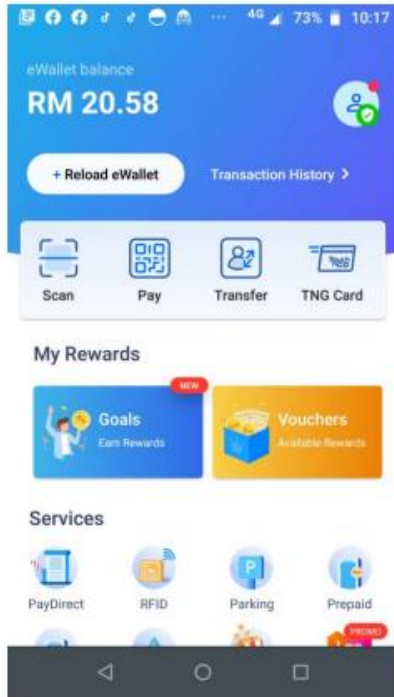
4G 73% 10:17

eWallet balance

RM 20.58

+ Reload eWallet

Transaction History >

Scan

Pay

Transfer

TNG Card

My Rewards

NEW

Goals

Earn Rewards

Vouchers

Available Rewards

Services

PayDirect

RFID

Parking

Prepaid

PROMO